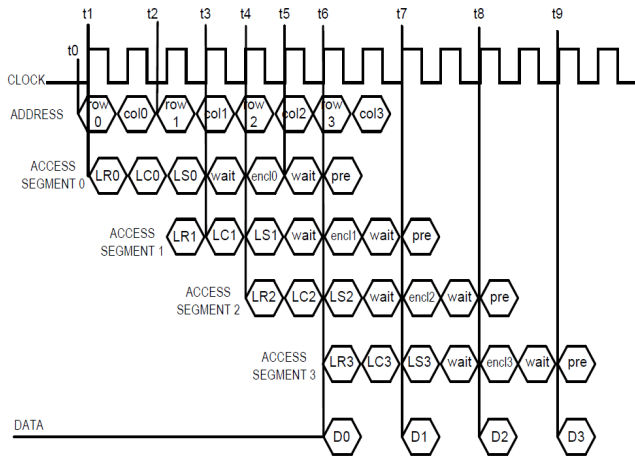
t1 t2 t3 t4 t5 t6 t7 t8 t9
t0
CLOCK
ADDRESS
row 0
col0
row 1
col1
row 2
col2
row 3
col3
ACCESS SEGMENT 0
LR0
LC0
LS0
wait
encl0
wait
pre
ACCESS SEGMENT 1
LR1
LC1
LS1
wait
encl1
wait
pre
ACCESS SEGMENT 2
LR2
LC2
LS2
wait
encl2
wait
pre
ACCESS SEGMENT 3
LR3
LC3
LS3
wait
encl3
wait
pre
DATA
D0
D1
D2
D3